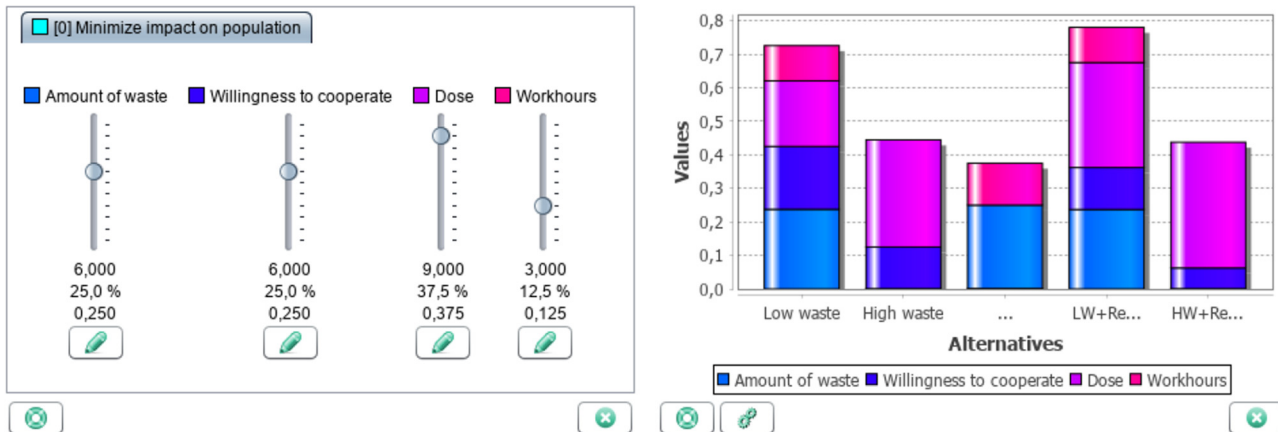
[0] Minimize impact on population

Amount of waste
Willingness to cooperate
Dose
Workhours

6,000
25,0 %
0,250

6,000
25,0 %
0,250

9,000
37,5 %
0,375

3,000
12,5 %
0,125

Values

0,8
0,7
0,6
0,5
0,4
0,3
0,2
0,1
0,0

Low waste
High waste
...
LW+Re...
HW+Re...

Alternatives

Amount of waste
Willingness to cooperate
Dose
Workhours